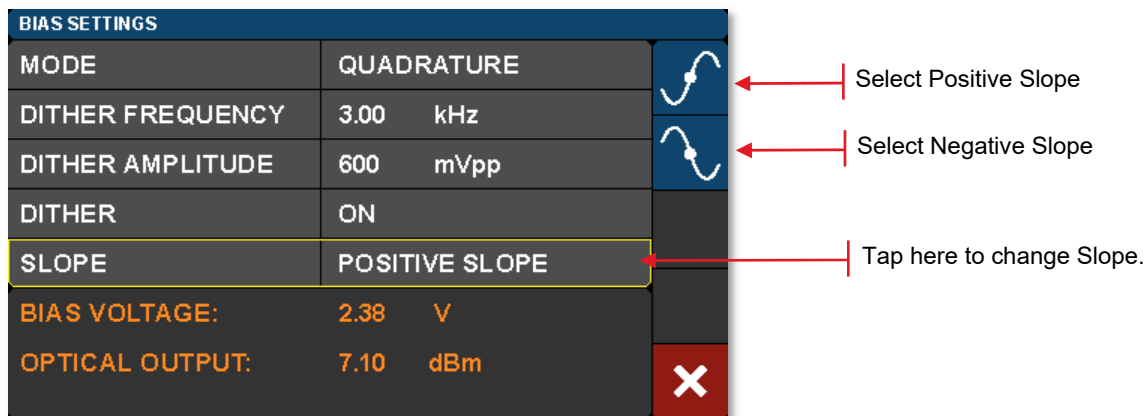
BIAS SETTINGS

| MODE | QUADRATURE |
|---|---|
| DITHER FREQUENCY | 3.00 kHz |
| DITHER AMPLITUDE | 600 mVpp |
| DITHER | ON |
| SLOPE | POSITIVE SLOPE |
| BIAS VOLTAGE: | 2.38 V |
| OPTICAL OUTPUT: | 7.10 dBm |

Select Positive Slope

Select Negative Slope

Tap here to change Slope.